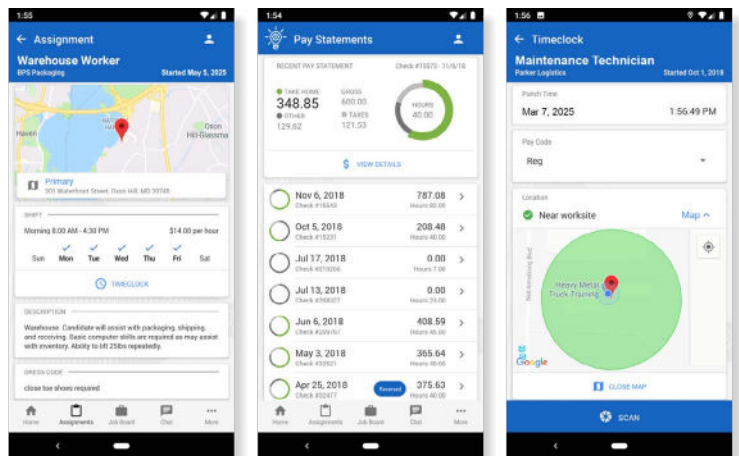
1:55

Assignment

Warehouse Worker
BPS Packaging
Started May 5, 2025

Haven
Oson Hill-Glassma

Primary
900 Waterfront Street, Oson Hill, MD 20745

SHIFT
Morning 8:00 AM - 4:30 PM
$14.00 per hour

Sun Mon Tue Wed Thu Fri Sat

TIMECLOCK

DESCRIPTION
Warehouse. Candidate will assist with packaging, shipping, and receiving. Basic computer skills are required as may assist with inventory. Ability to lift 25lbs repeatedly.

DRESS CODE
close toe shoes required

Home Assignments Job Board Chat More

1:54

Pay Statements

RECENT PAY STATEMENT
Check #15573 - 11/6/18

TAKE HOME
348.85
GROSS
600.00
OTHER
129.62
TAXES
121.53
HOURS
40.00

VIEW DETAILS

Nov 6, 2018
Check #15549
787.08
Hours 40.00

Oct 5, 2018
Check #15231
208.48
Hours 40.00

Jul 17, 2018
Check #578206
0.00
Hours 7.00

Jul 13, 2018
Check #568007
0.00
Hours 20.00

Jun 6, 2018
Check #259767
408.59
Hours 40.00

May 3, 2018
Check #32921
365.64
Hours 40.00

Apr 25, 2018
Check #32477
Reversed
375.63
Hours 40.00

Home Assignments Job Board Chat More

1:56

Timeclock

Maintenance Technician
Parker Logistics
Started Oct 1, 2018

Punch Time
Mar 7, 2025
1:56:49 PM

Pay Code
Reg

Location
Near worksite
Map

Heavy Metal Truck Training

Google

CLOSE MAP

SCAN